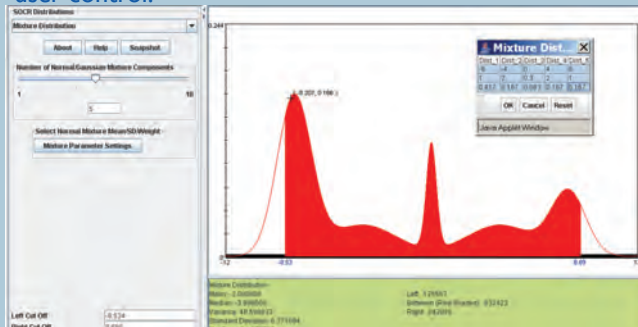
user control

SOCR Distributions

Mixture Distribution

About Help Snapshot

Number of Normal/Gaussian Mixture Components

1 10

5

Select Normal Mixture Mean/SD/Weight

Mixture Parameter Settings

Left Cut Off -8.534

Right Cut Off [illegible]

0.244

(-8.201, 0.166)

Mixture Dist...

| Dist_1 | Dist_2 | Dist_3 | Dist_4 | Dist_5 |
|---|---|---|---|---|
| -8 | -4 | 0 | 4 | 8 |
| 0.5 | 1 | 0.1 | 2 | 1 |
| 0.412 | 0.167 | 0.083 | 0.167 | 0.167 |

OK Cancel Reset

Java Applet Window

-12 -8.53 8.69 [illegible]

Mixture Distribution
Mean: -2.000000
Median: -3.690500
Variance: 48.599633
Standard Deviation: 6.971994

Left: 1.25663
Between (Red-Shaded): .832423
Right: .042005